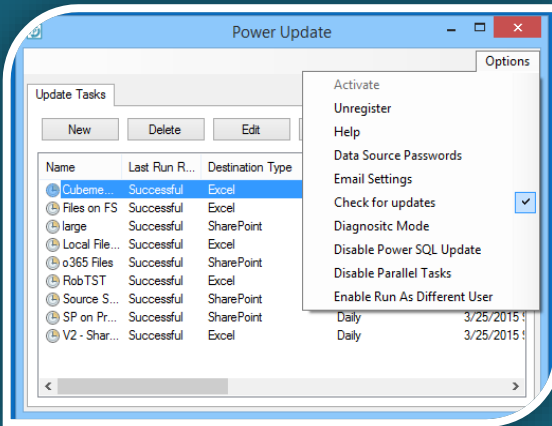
Power Update

Options

Update Tasks

New
Delete
Edit

| Name | Last Run R... | Destination Type | | |
|---|---|---|---|---|
| Cubeme... | Successful | Excel | | |
| Files on FS | Successful | Excel | | |
| large | Successful | SharePoint | | |
| Local File... | Successful | Excel | | |
| o365 Files | Successful | SharePoint | | |
| RobTST | Successful | Excel | | |
| Source S... | Successful | SharePoint | | |
| SP on Pr... | Successful | SharePoint | Daily | 3/25/2015 |
| V2 - Shar... | Successful | Excel | Daily | 3/25/2015 |

Activate
Unregister
Help
Data Source Passwords
Email Settings
Check for updates
Diagnositc Mode
Disable Power SQL Update
Disable Parallel Tasks
Enable Run As Different User